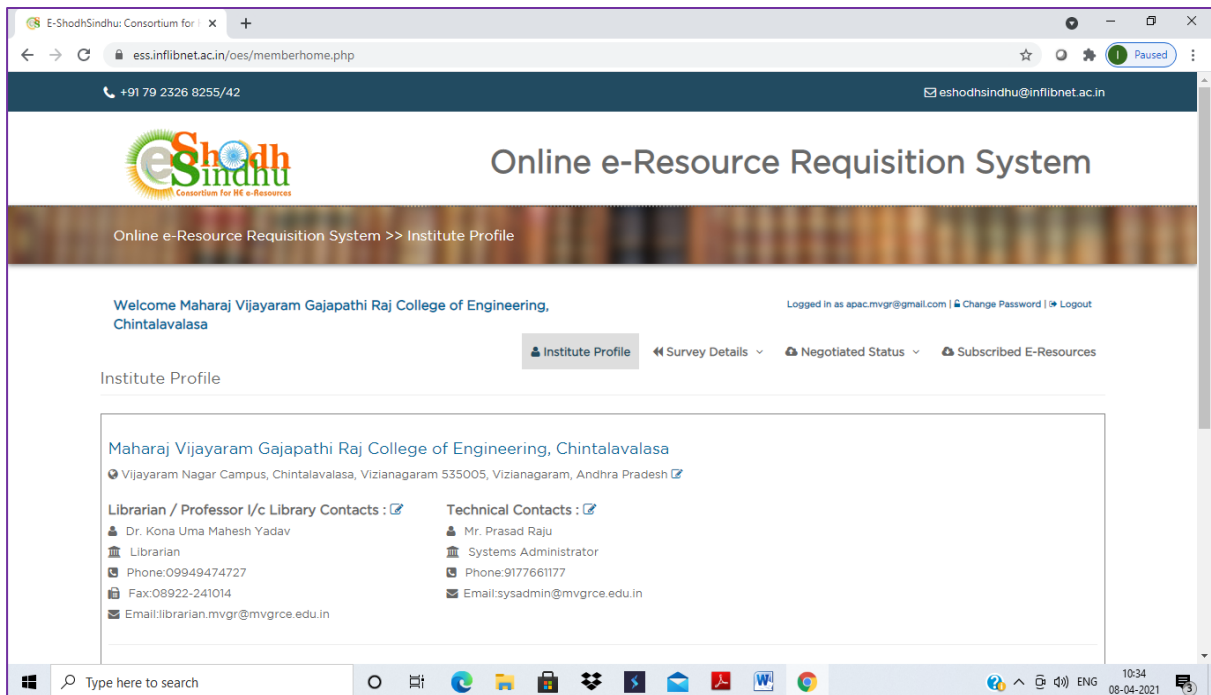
E-ShodhSindhu: Consortium for I ×
+
ess.inflibnet.ac.in/oes/memberhome.php
Paused

+91 79 2326 8255/42
eshodhsindhu@inflibnet.ac.in

e Shodh Sindhu
Consortium for HE e-Resources

Online e-Resource Requisition System

Online e-Resource Requisition System >> Institute Profile

Welcome Maharaj Vijayaram Gajapathi Raj College of Engineering, Chintalavalasa

Logged in as apac.mvgr@gmail.com | Change Password | Logout

Institute Profile
Survey Details
Negotiated Status
Subscribed E-Resources

Institute Profile

Maharaj Vijayaram Gajapathi Raj College of Engineering, Chintalavalasa

Vijayaram Nagar Campus, Chintalavalasa, Vizianagaram 535005, Vizianagaram, Andhra Pradesh

Librarian / Professor I/c Library Contacts :
Dr. Kona Uma Mahesh Yadav
Librarian
Phone:09949474727
Fax:08922-241014
Email:librarian.mvgr@mvgrce.edu.in

Technical Contacts :
Mr. Prasad Raju
Systems Administrator
Phone:9177661177
Email:sysadmin@mvgrce.edu.in

Type here to search
ENG
10:34
08-04-2021